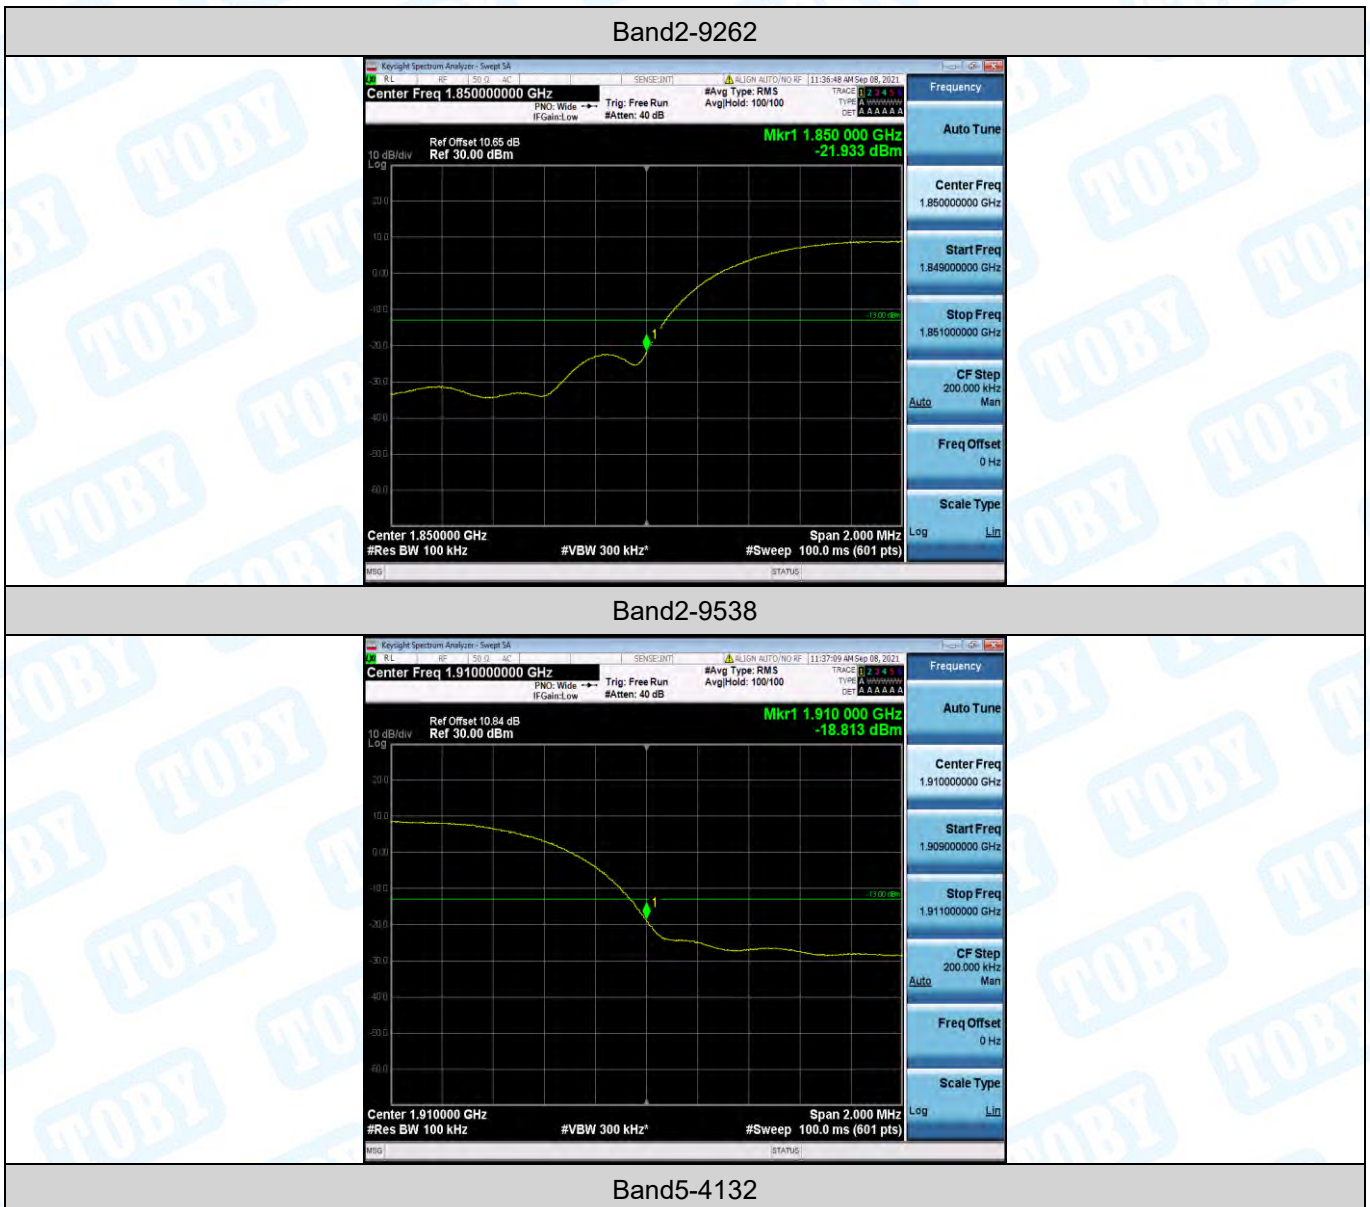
Band2-9262

Keysight Spectrum Analyzer - Swept SA
RL RF 50 Ω AC SENSE:INT ALIGN AUTO/NO RF 11:36:48 AM Sep 08, 2021
Center Freq 1.850000000 GHz
PNO: Wide IFGain:Low
Trig: Free Run
#Atten: 40 dB
#Avg Type: RMS
Avg|Hold: 100/100
TRACE 1 2 3 4 5 6
TYPE A WWWWW
DET A A A A A A
Frequency
Ref Offset 10.65 dB
10 dB/div Ref 30.00 dBm
Log
Mkr1 1.850 000 GHz
-21.933 dBm
20.0
10.0
0.00
-10.0
-20.0
-30.0
-40.0
-50.0
-60.0
-13.00 dBm
1
Center 1.850000 GHz
#Res BW 100 kHz
#VBW 300 kHz*
Span 2.000 MHz
#Sweep 100.0 ms (601 pts)
Auto Tune
Center Freq
1.850000000 GHz
Start Freq
1.849000000 GHz
Stop Freq
1.851000000 GHz
CF Step
200.000 kHz
Auto Man
Freq Offset
0 Hz
Scale Type
Log Lin
MSG STATUS

Band2-9538

Keysight Spectrum Analyzer - Swept SA
RL RF 50 Ω AC SENSE:INT ALIGN AUTO/NO RF 11:37:09 AM Sep 08, 2021
Center Freq 1.910000000 GHz
PNO: Wide IFGain:Low
Trig: Free Run
#Atten: 40 dB
#Avg Type: RMS
Avg|Hold: 100/100
TRACE 1 2 3 4 5 6
TYPE A WWWWW
DET A A A A A A
Frequency
Ref Offset 10.84 dB
10 dB/div Ref 30.00 dBm
Log
Mkr1 1.910 000 GHz
-18.813 dBm
20.0
10.0
0.00
-10.0
-20.0
-30.0
-40.0
-50.0
-60.0
-13.00 dBm
1
Center 1.910000 GHz
#Res BW 100 kHz
#VBW 300 kHz*
Span 2.000 MHz
#Sweep 100.0 ms (601 pts)
Auto Tune
Center Freq
1.910000000 GHz
Start Freq
1.909000000 GHz
Stop Freq
1.911000000 GHz
CF Step
200.000 kHz
Auto Man
Freq Offset
0 Hz
Scale Type
Log Lin
MSG STATUS

Band5-4132